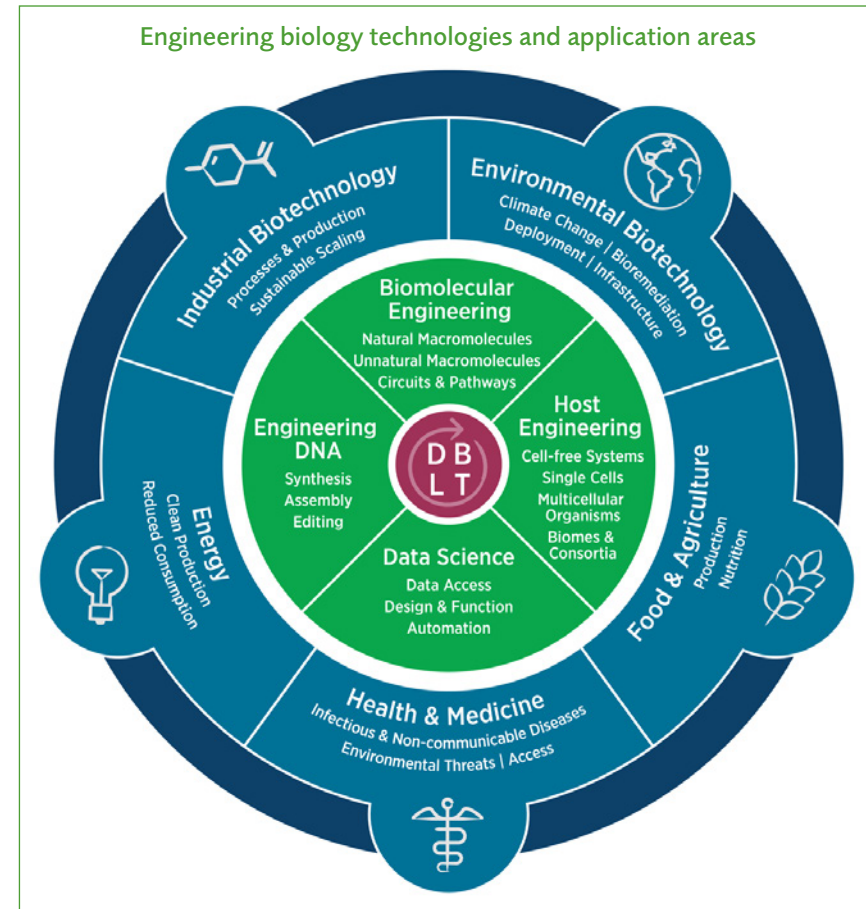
Engineering biology technologies and application areas

Industrial Biotechnology
Processes & Production
Sustainable Scaling

Environmental Biotechnology
Climate Change / Bioremediation
Deployment / Infrastructure

Biomolecular Engineering
Natural Macromolecules
Unnatural Macromolecules
Circuits & Pathways

Engineering DNA
Synthesis
Assembly
Editing

D B
L T

Host Engineering
Cell-free Systems
Single Cells
Multicellular Organisms
Biomes & Consortia

Data Science
Data Access
Design & Function
Automation

Energy
Clean Production
Reduced Consumption

Food & Agriculture
Production
Nutrition

Health & Medicine
Infectious & Non-communicable Diseases
Environmental Threats | Access